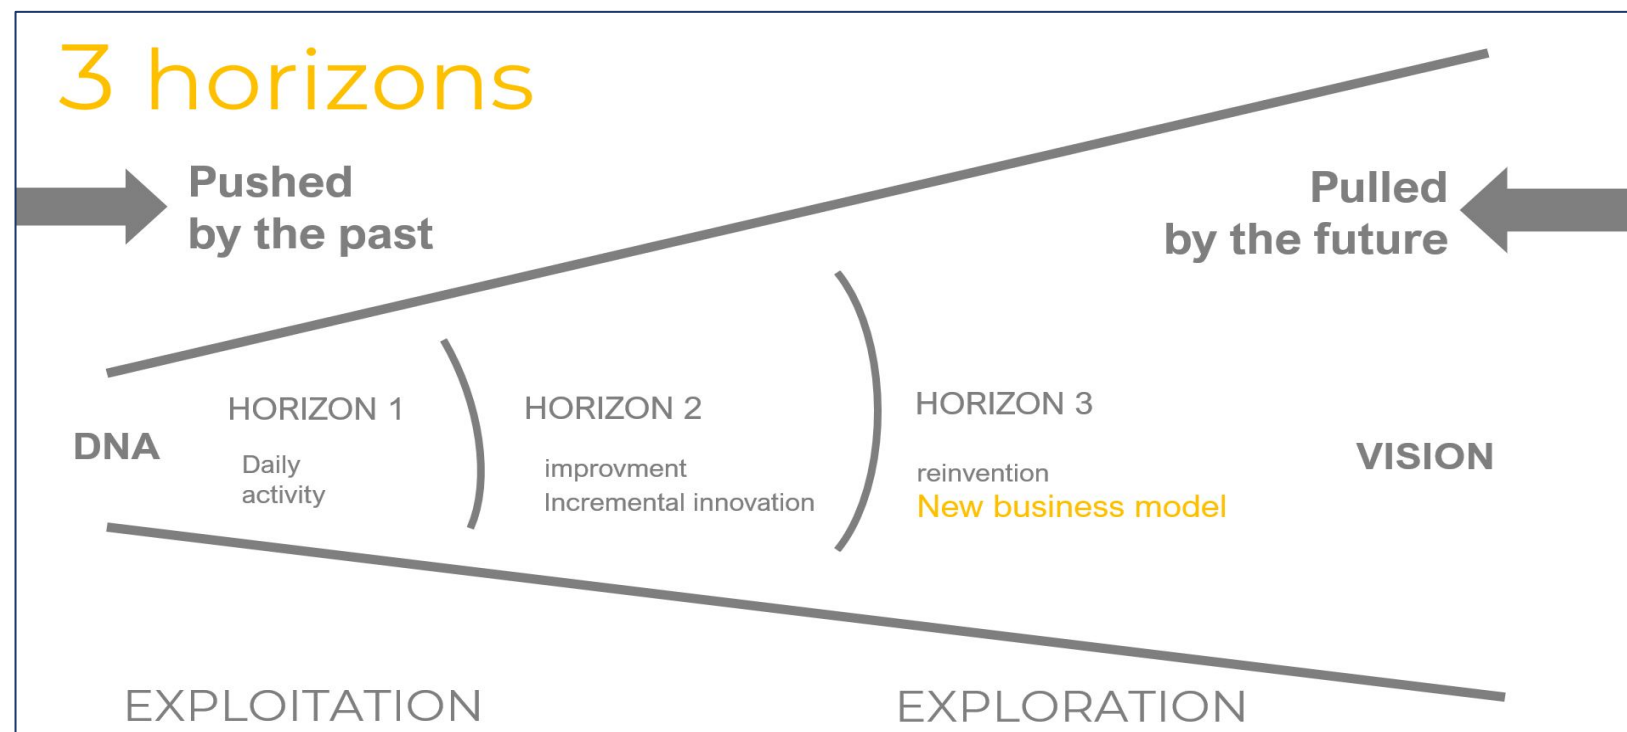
3 horizons

Pushed by the past

Pulled by the future

DNA

HORIZON 1

Daily activity

HORIZON 2

improvment
Incremental innovation

HORIZON 3

reinvention
New business model

VISION

EXPLOITATION

EXPLORATION